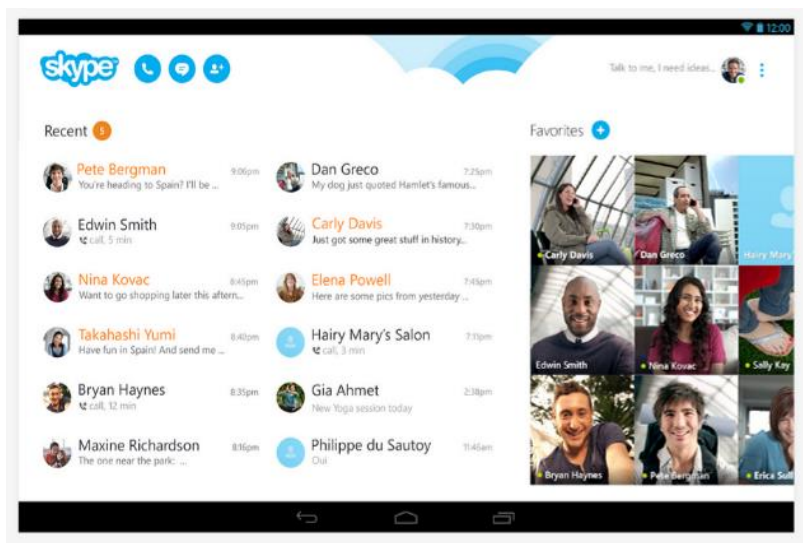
12:00

skype

Talk to me, I need ideas...

Recent 5

Pete Bergman 9:06pm
You're heading to Spain? I'll be ...

Edwin Smith 9:05pm
call, 5 min

Nina Kovac 8:45pm
Want to go shopping later this aftern...

Takahashi Yumi 8:40pm
Have fun in Spain! And send me ...

Bryan Haynes 8:35pm
call, 12 min

Maxine Richardson 8:16pm
The one near the park: ...

Dan Greco 7:25pm
My dog just quoted Hamlet's famous...

Carly Davis 7:30pm
Just got some great stuff in history...

Elena Powell 7:45pm
Here are some pics from yesterday ...

Hairy Mary's Salon 7:11pm
call, 3 min

Gia Ahmet 2:38pm
New Yoga session today

Philippe du Sautoy 11:45am
Oui

Favorites

Carly Davis
Dan Greco
Hairy Mary
Edwin Smith
Nina Kovac
Sally Kay
Bryan Haynes
Pete Bergman
Erica Sull